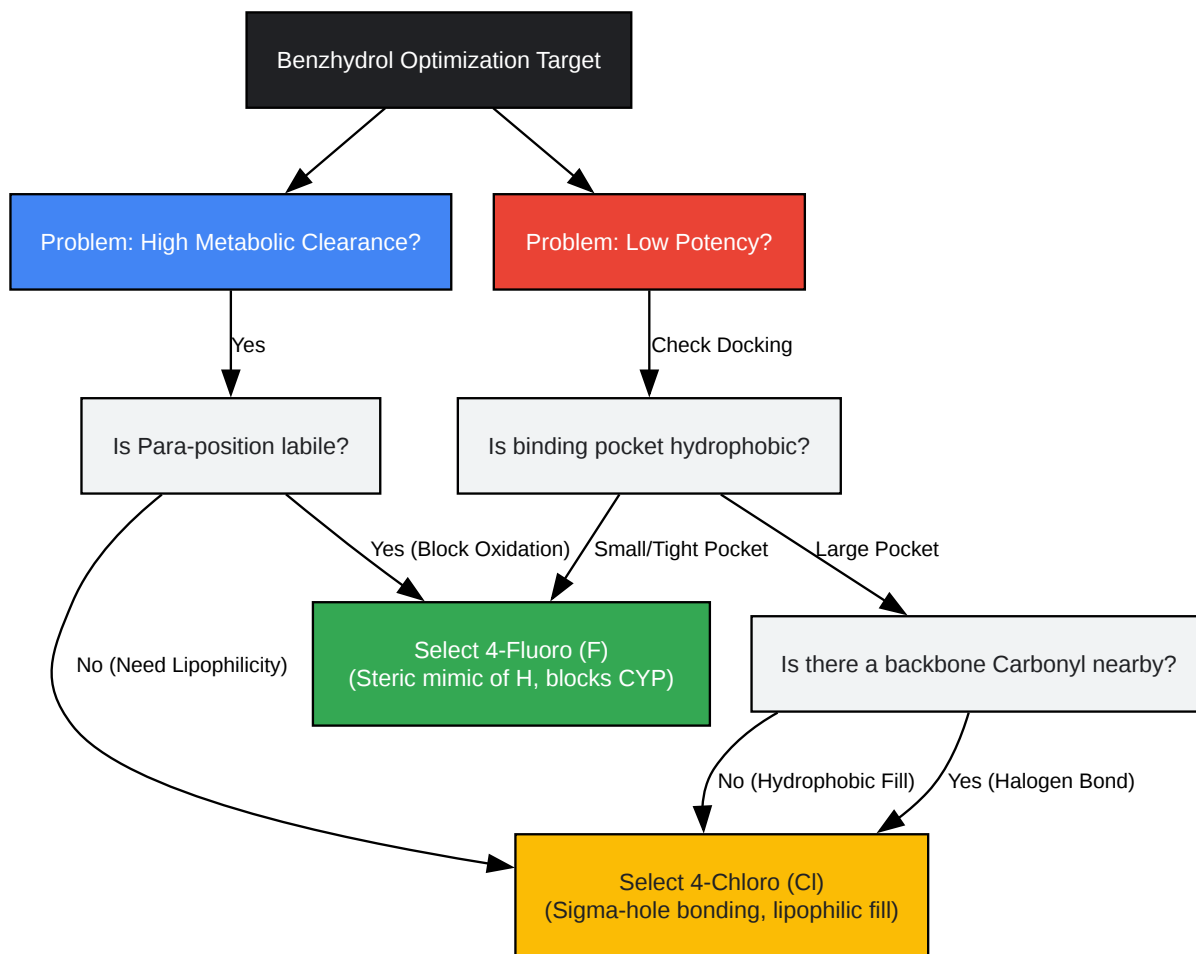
Benzhydrol Optimization Target

Problem: High Metabolic Clearance?

Problem: Low Potency?

Yes

Check Docking

Is Para-position labile?

Is binding pocket hydrophobic?

Yes (Block Oxidation)

Small/Tight Pocket

Large Pocket

No (Need Lipophilicity)

Select 4-Fluoro (F)
(Steric mimic of H, blocks CYP)

Is there a backbone Carbonyl nearby?

No (Hydrophobic Fill)

Yes (Halogen Bond)

Select 4-Chloro (Cl)
(Sigma-hole bonding, lipophilic fill)